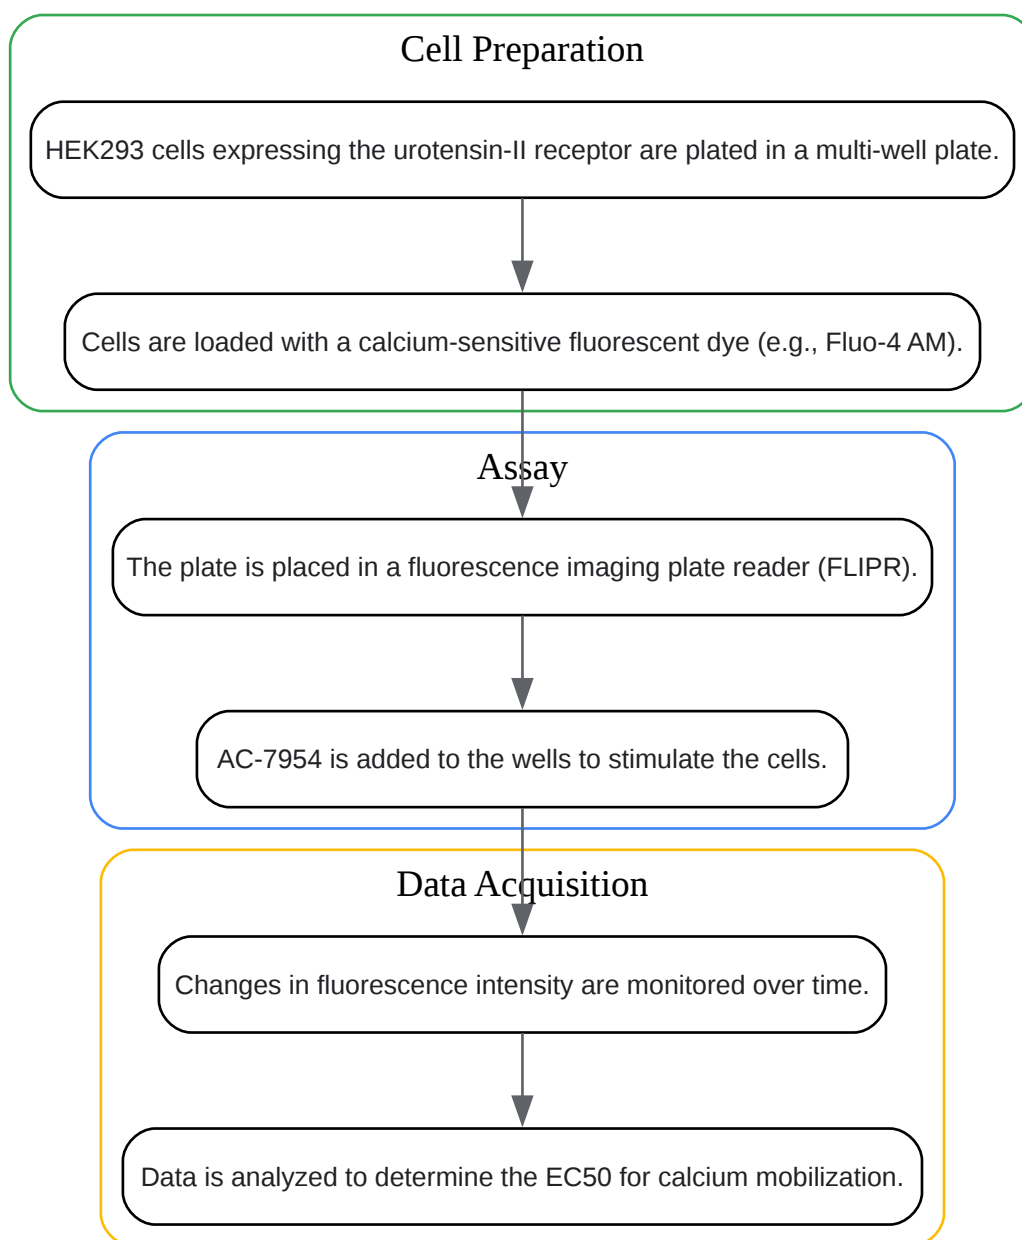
Cell Preparation

HEK293 cells expressing the urotensin-II receptor are plated in a multi-well plate.

Cells are loaded with a calcium-sensitive fluorescent dye (e.g., Fluo-4 AM).

Assay

The plate is placed in a fluorescence imaging plate reader (FLIPR).

AC-7954 is added to the wells to stimulate the cells.

Data Acquisition

Changes in fluorescence intensity are monitored over time.

Data is analyzed to determine the EC50 for calcium mobilization.